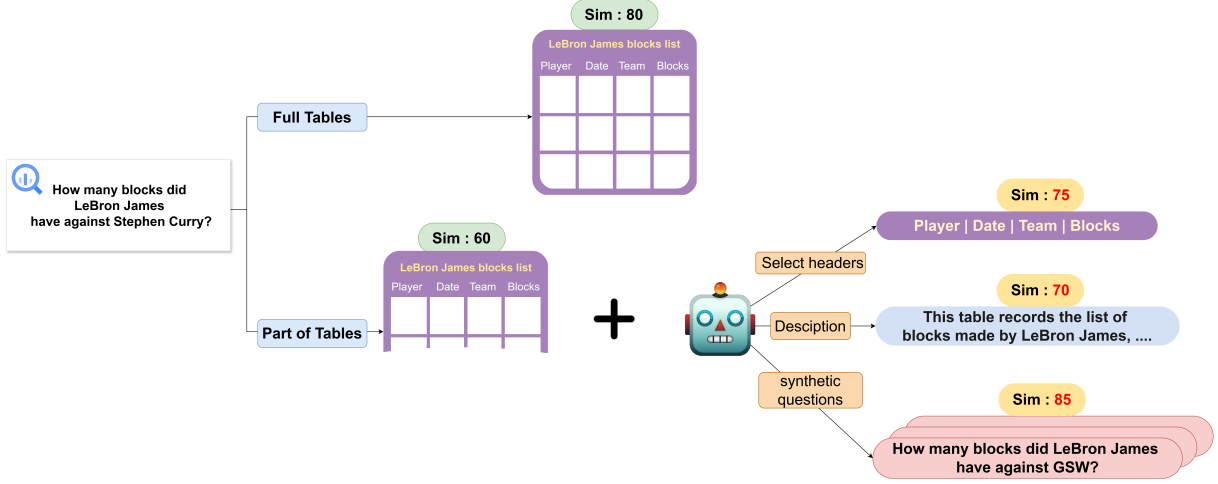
How many blocks did LeBron James have against Stephen Curry?

Full Tables

Sim : 80

LeBron James blocks list

| Player | Date | Team | Blocks |
|---|---|---|---|
| | | | |
| | | | |
| | | | |

Part of Tables

Sim : 60

LeBron James blocks list

| Player | Date | Team | Blocks |
|---|---|---|---|
| | | | |

+

Select headers

Sim : 75

Player | Date | Team | Blocks

Desciption

Sim : 70

This table records the list of blocks made by LeBron James, ....

synthetic questions

Sim : 85

How many blocks did LeBron James have against GSW?